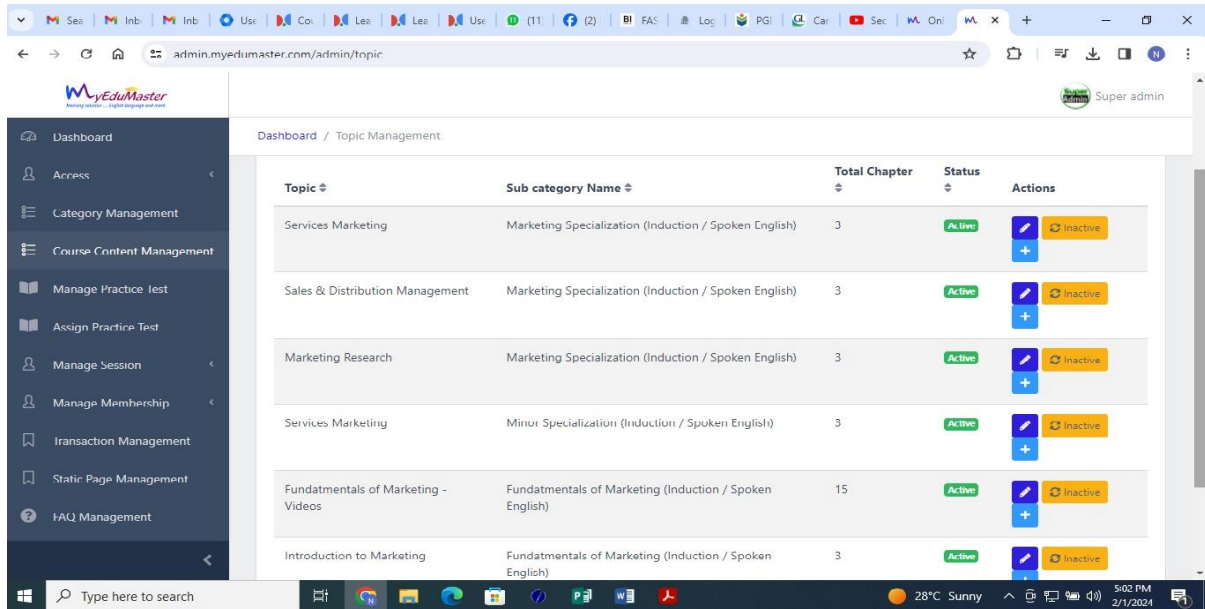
M Sea | M Inb | M Inb | Use | Cou | Lea | Lea | Use | (11 | (2) | BI FAS | Loc | PGI | Car | Sec | M Onl | M ×

admin.myedumaster.com/admin/topic

MyEduMaster

Super admin

Dashboard
Access
Category Management
Course Content Management
Manage Practice Test
Assign Practice Test
Manage Session
Manage Membership
Transaction Management
Static Page Management
FAQ Management

Dashboard / Topic Management

| Topic ⇕ | Sub category Name ⇕ | Total Chapter ⇕ | Status ⇕ | Actions |
|---|---|---|---|---|
| Services Marketing | Marketing Specialization (Induction / Spoken English) | 3 | Active | Inactive |
| Sales & Distribution Management | Marketing Specialization (Induction / Spoken English) | 3 | Active | Inactive |
| Marketing Research | Marketing Specialization (Induction / Spoken English) | 3 | Active | Inactive |
| Services Marketing | Minor Specialization (Induction / Spoken English) | 3 | Active | Inactive |
| Fundatmentals of Marketing - Videos | Fundatmentals of Marketing (Induction / Spoken English) | 15 | Active | Inactive |
| Introduction to Marketing | Fundatmentals of Marketing (Induction / Spoken English) | 3 | Active | Inactive |

Type here to search

28°C Sunny 5:02 PM 2/1/2024